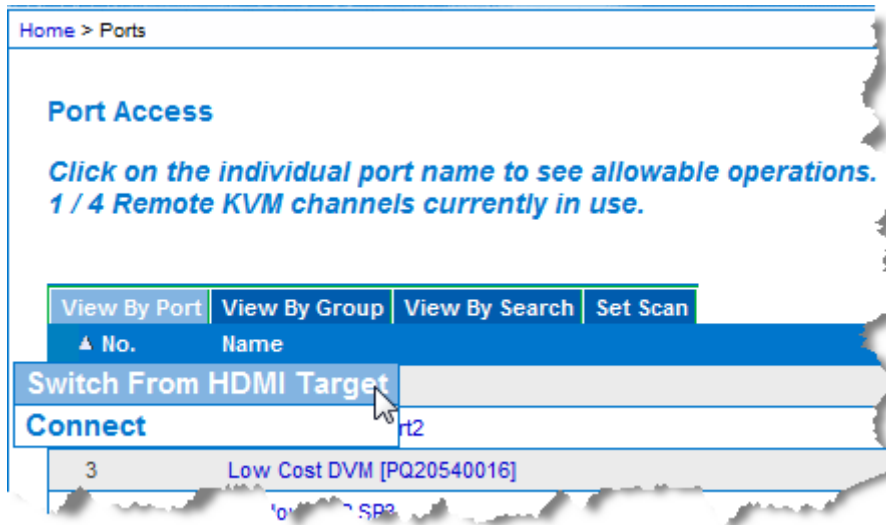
Home > Ports

Port Access

Click on the individual port name to see allowable operations.
1 / 4 Remote KVM channels currently in use.

View By Port | View By Group | View By Search | Set Scan

▲ No. Name

Switch From HDMI Target

Connect

rt2

3 Low Cost DVM [PQ20540016]

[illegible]